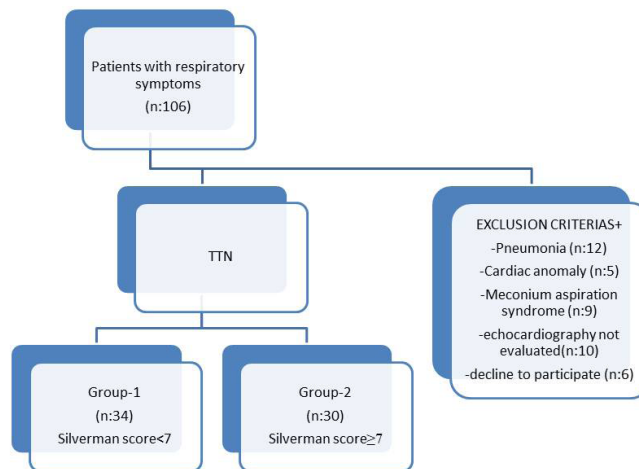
Patients with respiratory symptoms
(n:106)

TTN

EXCLUSION CRITERIAS+
-Pneumonia (n:12)
-Cardiac anomaly (n:5)
-Meconium aspiration syndrome (n:9)
-echocardiography not evaluated(n:10)
-decline to participate (n:6)

Group-1
(n:34)
Silverman score<7

Group-2
(n:30)
Silverman score≥7